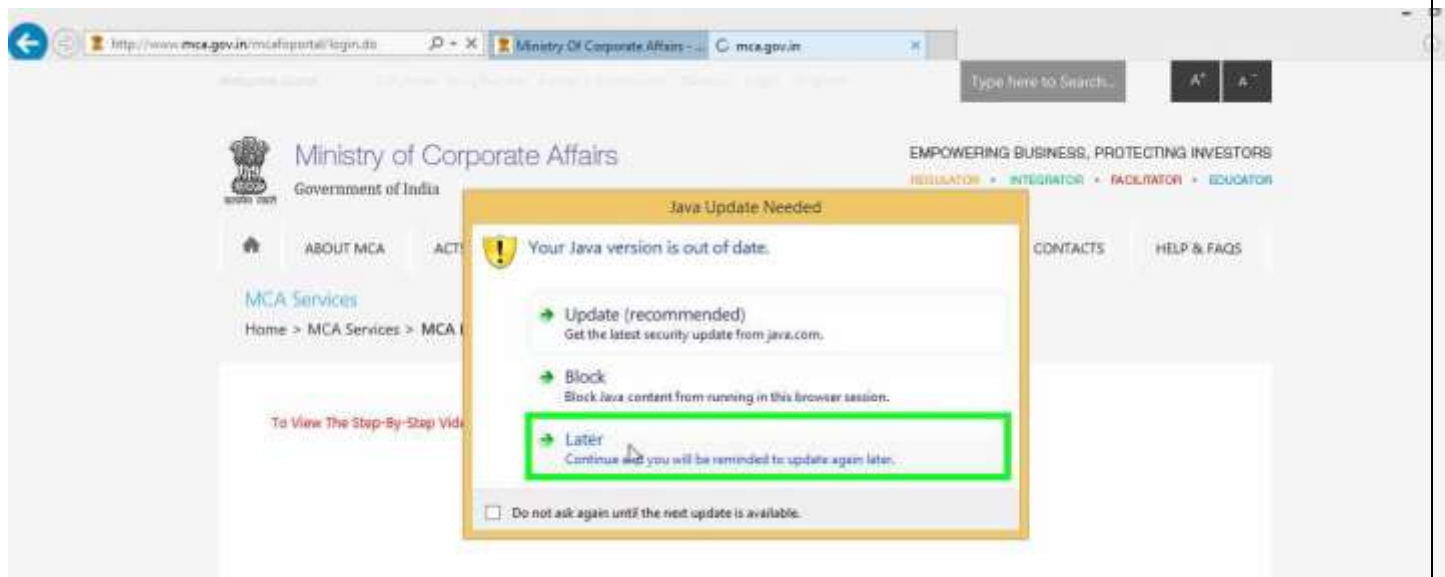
http://www.mca.gov.in/mcafoportal/login.do

Ministry Of Corporate Affairs - ...

mca.gov.in

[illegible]

Type here to Search...

A+ A-

Ministry of Corporate Affairs

Government of India

EMPOWERING BUSINESS, PROTECTING INVESTORS

REGULATOR • INTEGRATOR • FACILITATOR • EDUCATOR

ABOUT MCA

ACT

CONTACTS

HELP & FAQS

MCA Services

Home > MCA Services > MCA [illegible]

To View The Step-By-Step Vid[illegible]

Java Update Needed

Your Java version is out of date.

Update (recommended)
Get the latest security update from java.com.

Block
Block Java content from running in this browser session.

Later
Continue and you will be reminded to update again later.

Do not ask again until the next update is available.